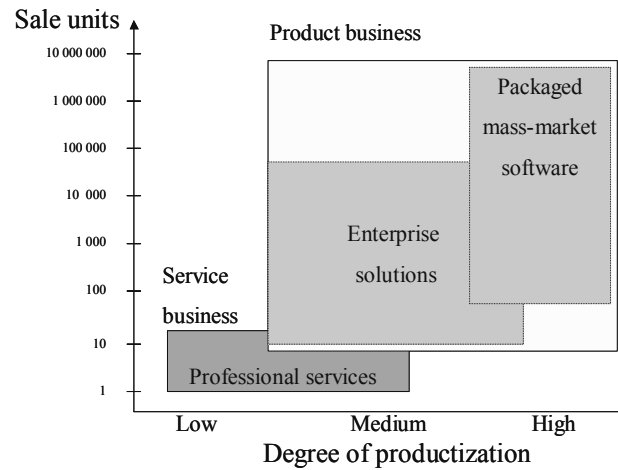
Sale units

Product business

10 000 000
1 000 000
100 000
10 000
1 000
100
10
1

Packaged mass-market software

Enterprise solutions

Service business

Professional services

Low
Medium
High

Degree of productization